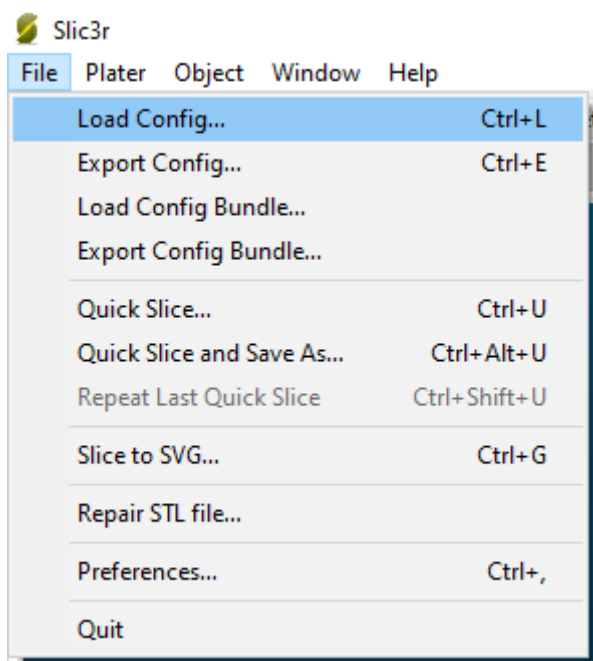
Slic3r

File Plater Object Window Help

Load Config... Ctrl+L
Export Config... Ctrl+E
Load Config Bundle...
Export Config Bundle...

Quick Slice... Ctrl+U
Quick Slice and Save As... Ctrl+Alt+U
Repeat Last Quick Slice Ctrl+Shift+U

Slice to SVG... Ctrl+G

Repair STL file...

Preferences... Ctrl+,

Quit